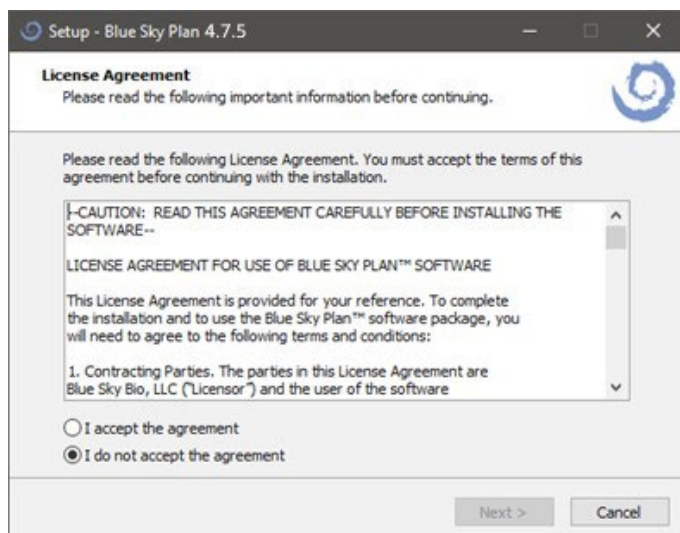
Setup - Blue Sky Plan 4.7.5

License Agreement
Please read the following important information before continuing.

Please read the following License Agreement. You must accept the terms of this agreement before continuing with the installation.

--CAUTION: READ THIS AGREEMENT CAREFULLY BEFORE INSTALLING THE SOFTWARE--

LICENSE AGREEMENT FOR USE OF BLUE SKY PLAN™ SOFTWARE

This License Agreement is provided for your reference. To complete the installation and to use the Blue Sky Plan™ software package, you will need to agree to the following terms and conditions:

1. Contracting Parties. The parties in this License Agreement are Blue Sky Bio, LLC ("Licensor") and the user of the software

I accept the agreement
I do not accept the agreement

Next >
Cancel